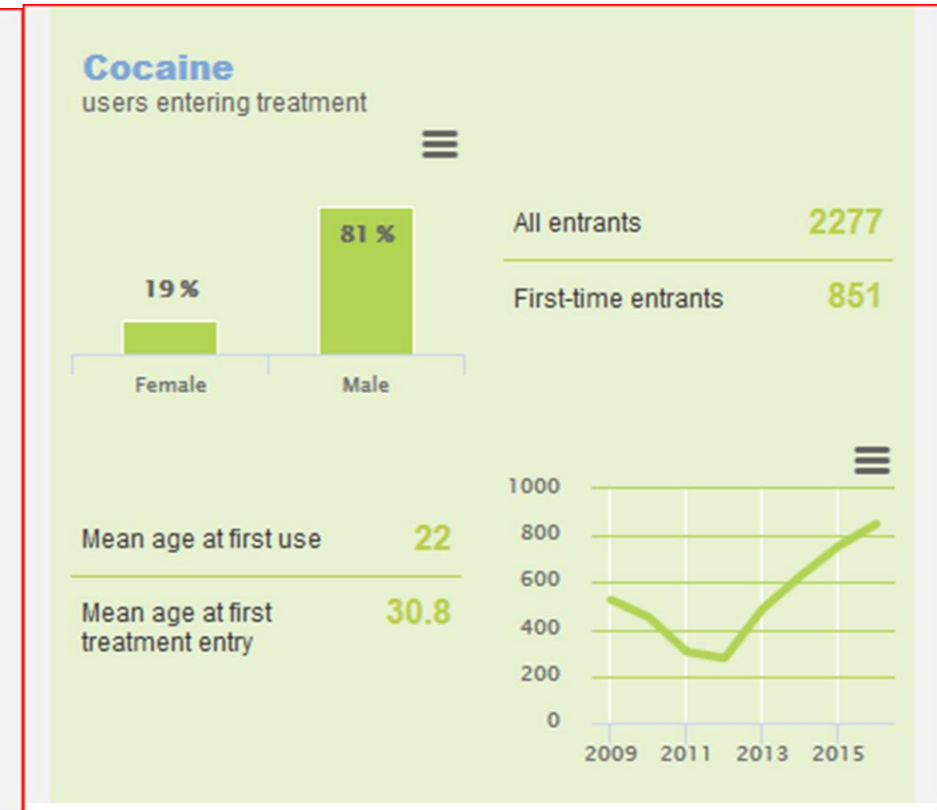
Cocaine
users entering treatment

19 %
81 %
Female
Male

All entrants 2277
First-time entrants 851

Mean age at first use 22
Mean age at first treatment entry 30.8

1000
800
600
400
200
0
2009
2011
2013
2015